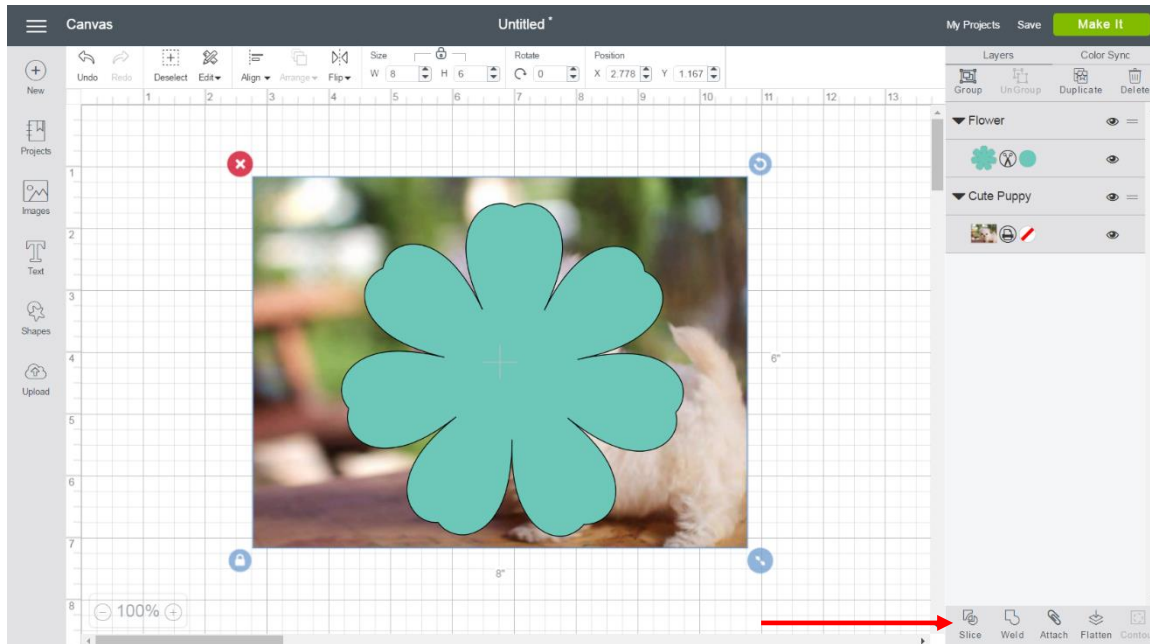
Canvas
Untitled*
My Projects Save Make It
New
Projects
Images
Text
Shapes
Upload
Undo Redo
Deselect Edit
Align Arrange Flip
Size W 8 H 6
Rotate 0
Position X 2.778 Y 1.167
1 2 3 4 5 6 7 8 9 10 11 12 13
1
2
3
4
5
6
7
8
6"
8"
100%
Layers Color Sync
Group UnGroup Duplicate Delete
Flower
Cute Puppy
Slice Weld Attach Flatten Contour